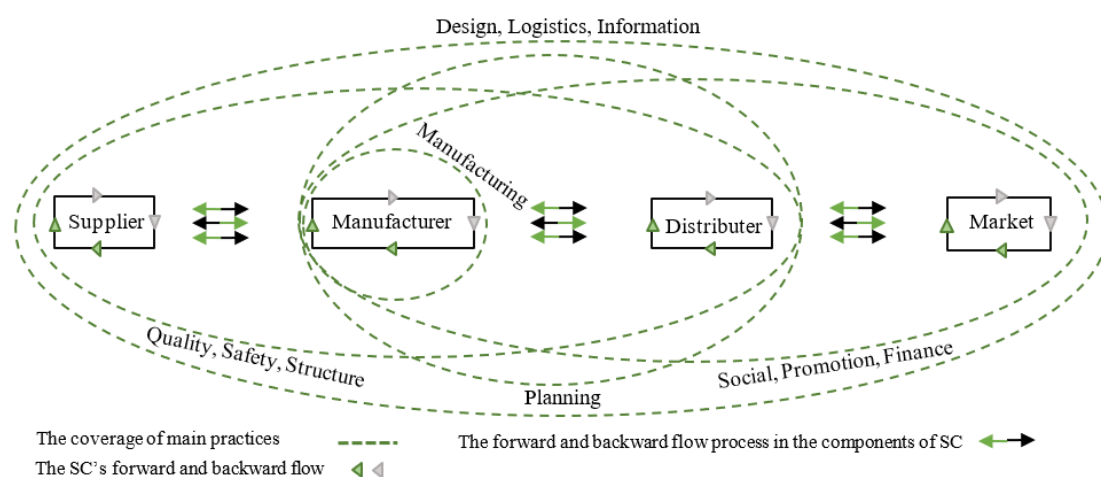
Design, Logistics, Information

Manufacturing

Supplier

Manufacturer

Distributer

Market

Quality, Safety, Structure

Planning

Social, Promotion, Finance

The coverage of main practices

The forward and backward flow process in the components of SC

The SC's forward and backward flow